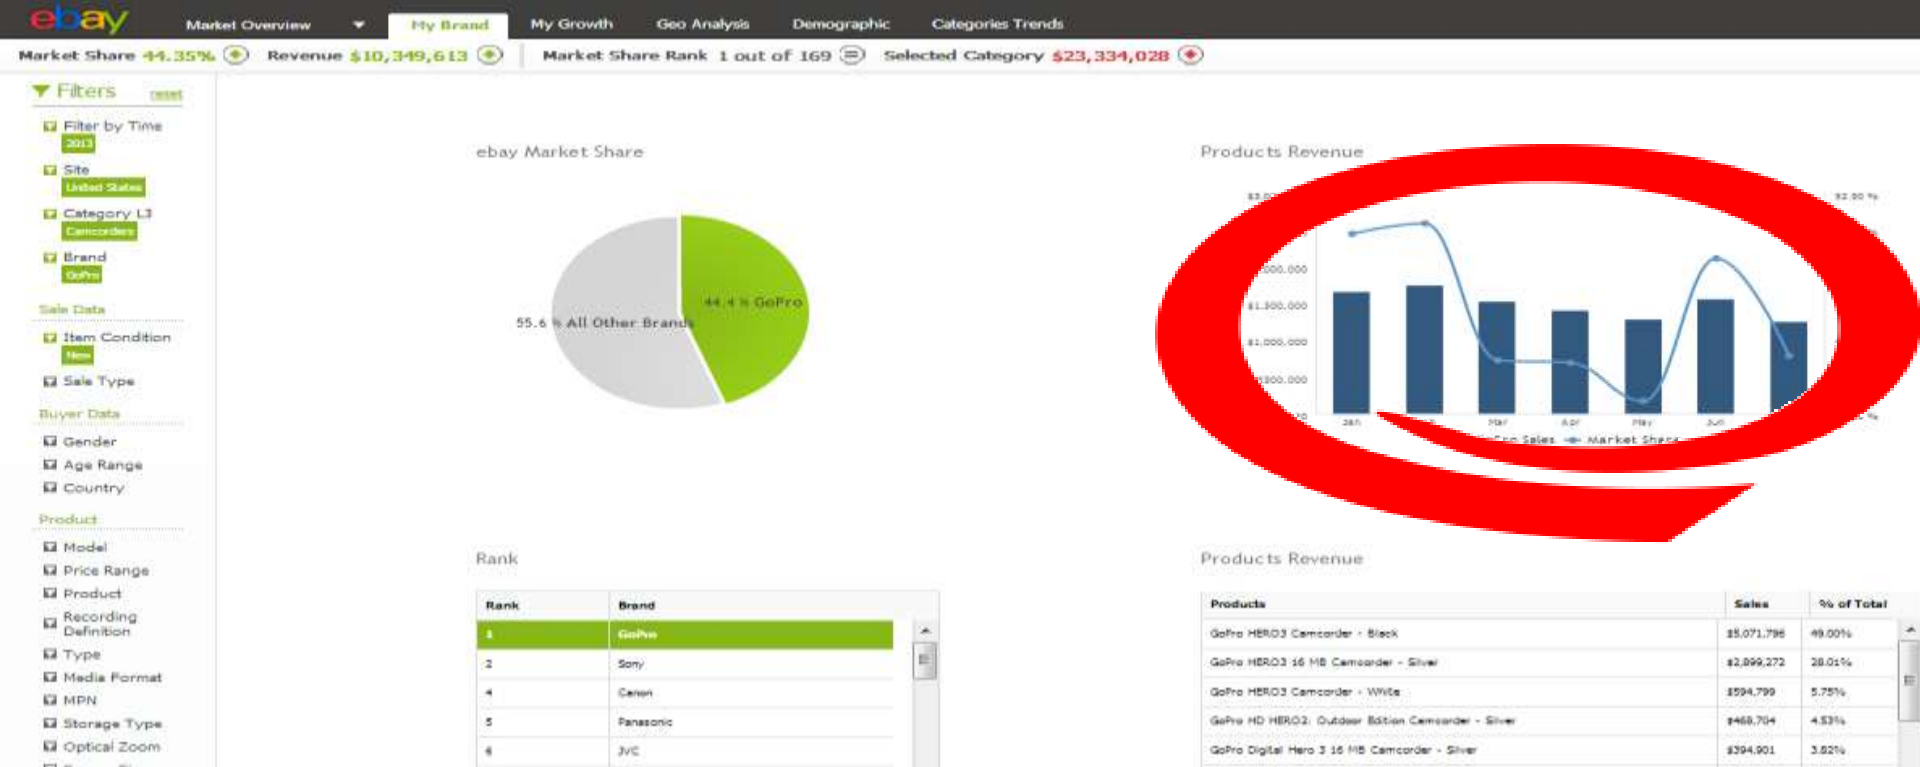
ebay Market Overview My Brand My Growth Geo Analysis Demographic Categories Trends

Market Share 44.35% Revenue $10,349,613 Market Share Rank 1 out of 169 Selected Category $23,334,028

Filters reset

Filter by Time
2013

Site
United States

Category L3
Camcorders

Brand
GoPro

Sale Data

Item Condition
New

Sale Type

Buyer Data

Gender

Age Range

Country

Product

Model

Price Range

Product

Recording Definition

Type

Media Format

MPN

Storage Type

Optical Zoom

ebay Market Share

55.6 % All Other Brands

44.4 % GoPro

Products Revenue

$1,500,000
$1,000,000
$500,000

Jan Feb Mar Apr May Jun

Pro Sales Market Share

Rank

| Rank | Brand |
|---|---|
| 1 | GoPro |
| 2 | Sony |
| 4 | Canon |
| 5 | Panasonic |
| 6 | JVC |

Products Revenue

| Products | Sales | % of Total |
|---|---|---|
| GoPro HERO3 Camcorder - Black | $5,071,796 | 49.00% |
| GoPro HERO3 16 MB Camcorder - Silver | $2,899,272 | 28.01% |
| GoPro HERO3 Camcorder - White | $594,799 | 5.75% |
| GoPro HD HERO2: Outdoor Edition Camcorder - Silver | $468,704 | 4.53% |
| GoPro Digital Hero 3 16 MB Camcorder - Silver | $394,901 | 3.82% |